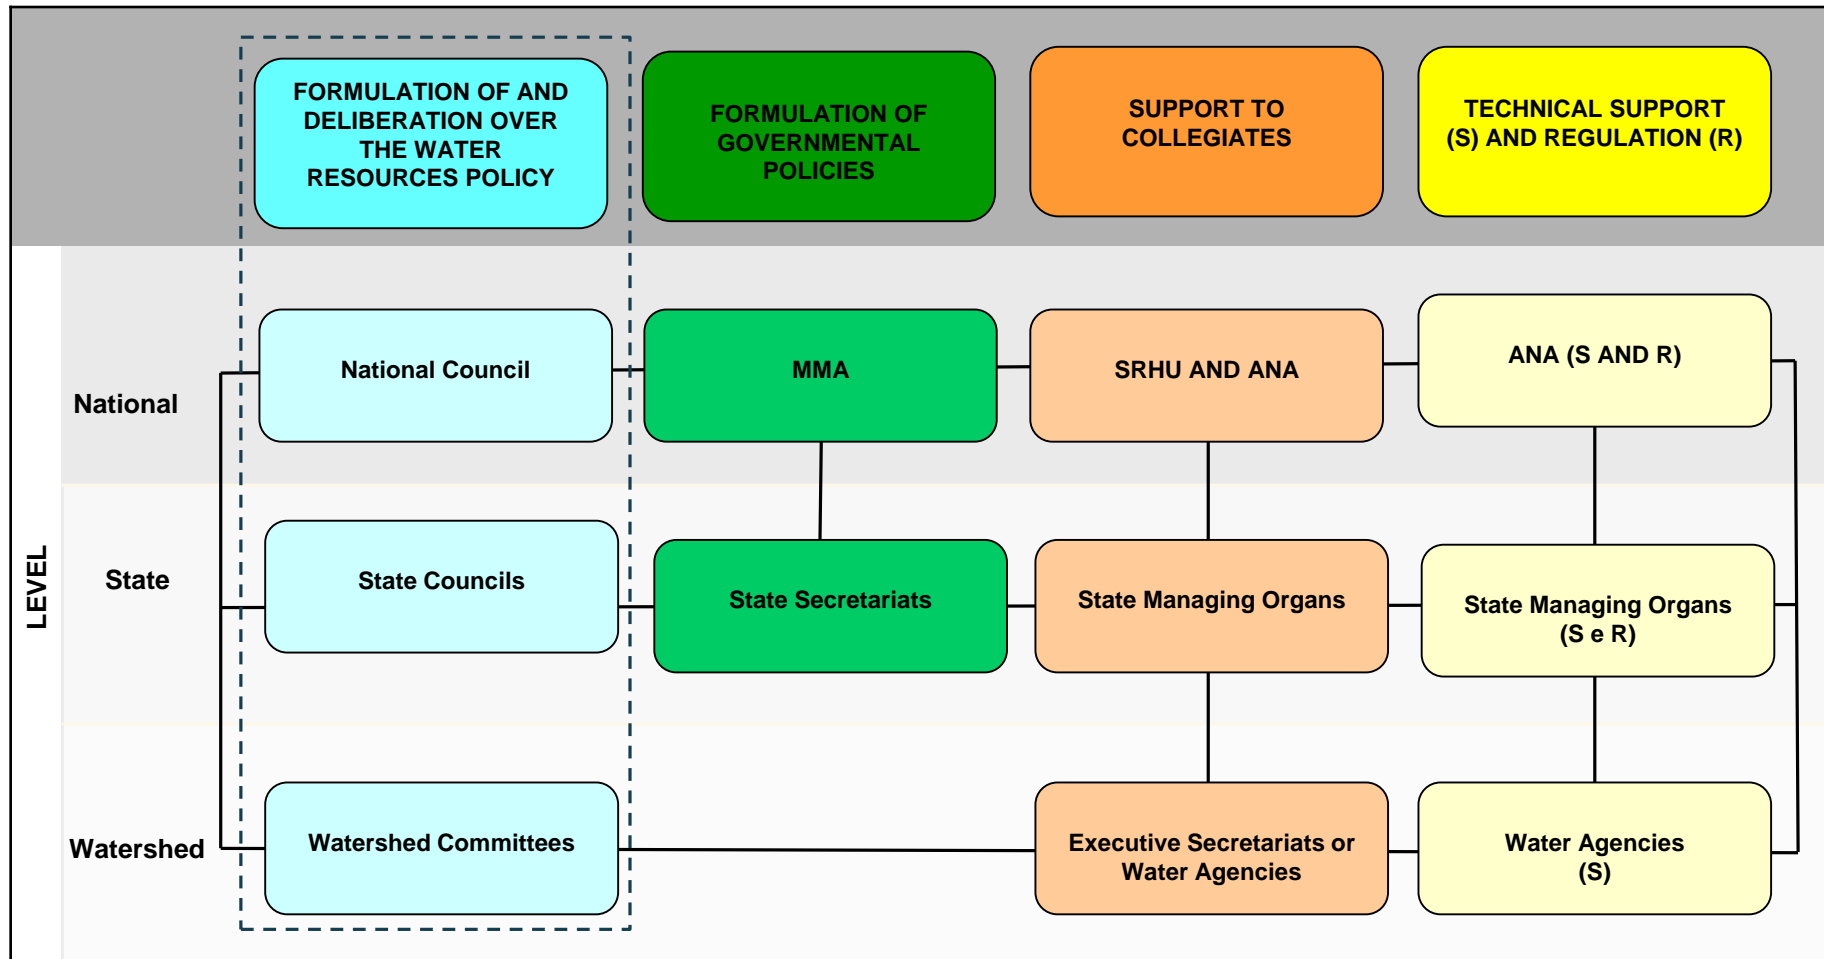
FORMULATION OF AND DELIBERATION OVER THE WATER RESOURCES POLICY

FORMULATION OF GOVERNMENTAL POLICIES

SUPPORT TO COLLEGIATES

TECHNICAL SUPPORT (S) AND REGULATION (R)

LEVEL

National

National Council

MMA

SRHU AND ANA

ANA (S AND R)

State

State Councils

State Secretariats

State Managing Organs

State Managing Organs (S e R)

Watershed

Watershed Committees

Executive Secretariats or Water Agencies

Water Agencies (S)